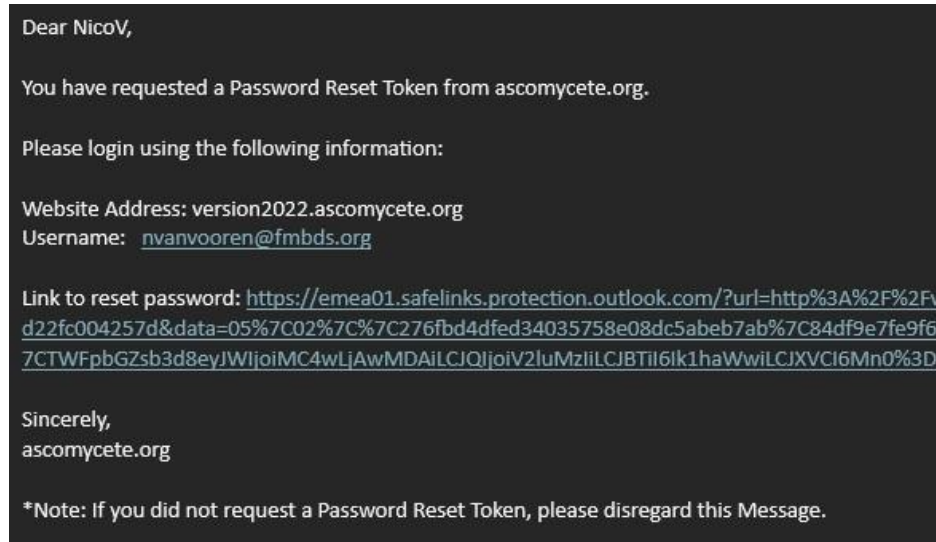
Dear NicoV,

You have requested a Password Reset Token from ascomycete.org.

Please login using the following information:

Website Address: version2022.ascomycete.org
Username: nvanvooren@fmbds.org

Link to reset password: https://emea01.safelinks.protection.outlook.com/?url=http%3A%2F%2Fv d22fc004257d&data=05%7C02%7C%7C276fbd4dfed34035758e08dc5abeb7ab%7C84df9e7fe9f6 7CTWFpbGZsb3d8eyJWIjoiMC4wLjAwMDAiLCJQIjoiV2luMzIiLCJBTiI6Ik1haWwiLCJXVCI6Mn0%3D

Sincerely,
ascomycete.org

*Note: If you did not request a Password Reset Token, please disregard this Message.